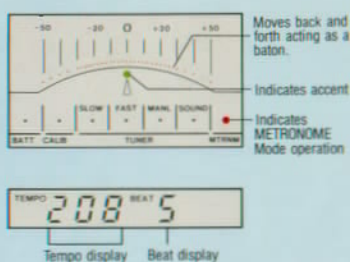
-50 -20 0 +20 +50

Moves back and forth acting as a baton.

Indicates accent

SLOW FAST MANL SOUND

BATT CALIB TUNER MTRNM

Indicates METRONOME Mode operation

TEMPO 208 BEAT 5

Tempo display Beat display